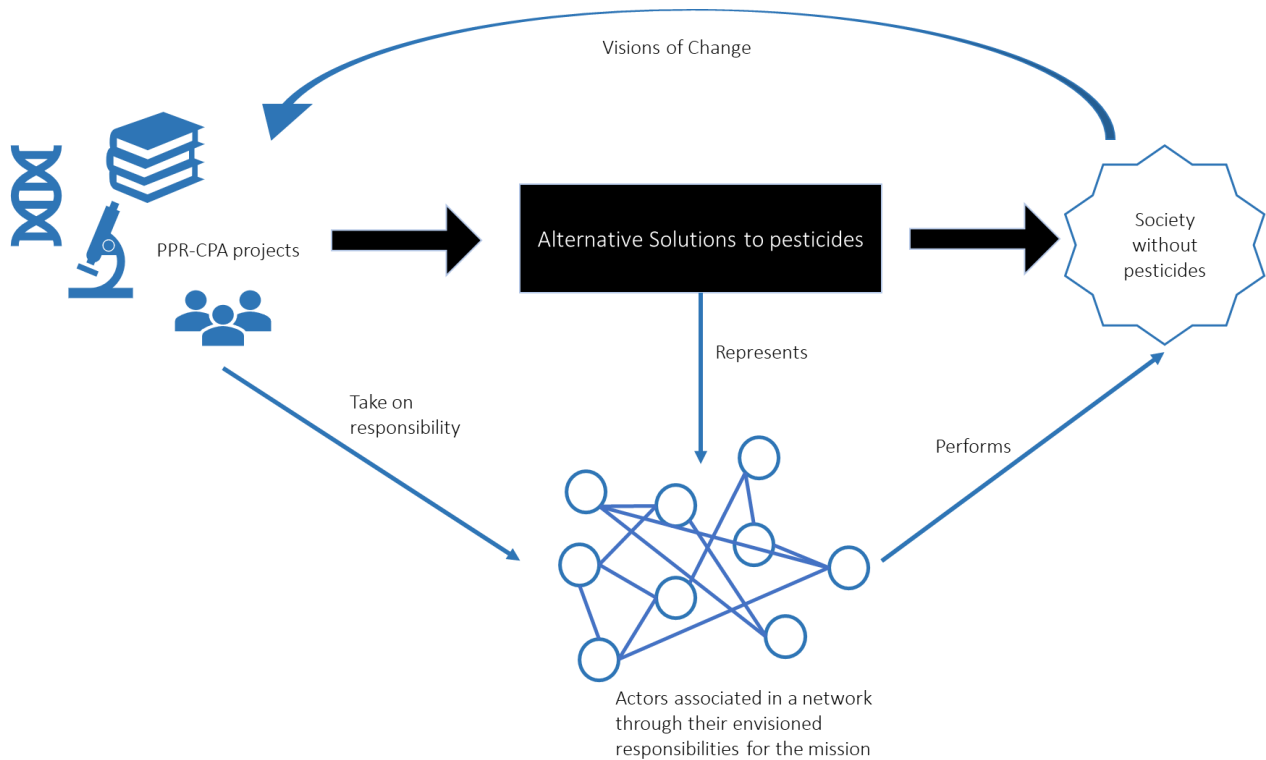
Visions of Change

PPR-CPA projects

Alternative Solutions to pesticides

Society without pesticides

Represents

Take on responsibility

Performs

Actors associated in a network through their envisioned responsibilities for the mission